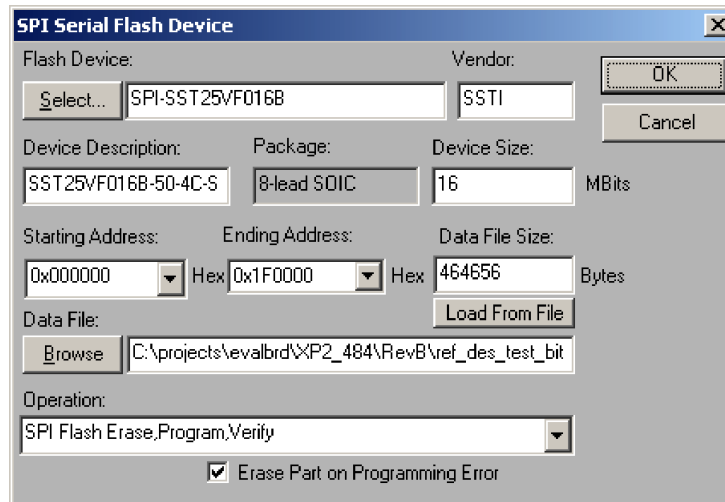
SPI Serial Flash Device

Flash Device:
Select...
SPI-SST25VF016B
Vendor:
SSTI
OK
Cancel

Device Description:
SST25VF016B-50-4C-S
Package:
8-lead SOIC
Device Size:
16
MBits

Starting Address:
0x000000
Hex
Ending Address:
0x1F0000
Hex
Data File Size:
464656
Bytes
Load From File

Data File:
Browse
C:\projects\evalbrd\XP2_484\RevB\ref_des_test_bit

Operation:
SPI Flash Erase,Program,Verify

Erase Part on Programming Error